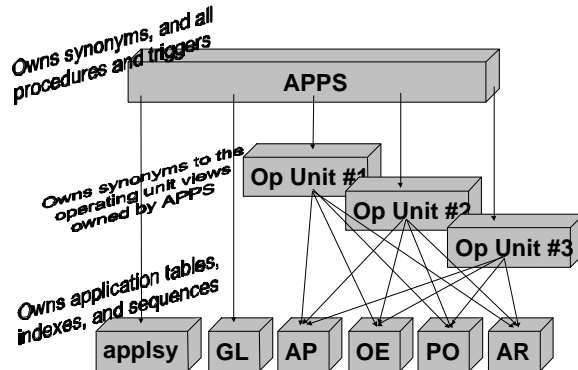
Owns synonyms, and all procedures and triggers

APPS

Owns synonyms to the operating unit views owned by APPS

Op Unit #1

Op Unit #2

Op Unit #3

Owns application tables, indexes, and sequences

applsy

GL

AP

OE

PO

AR